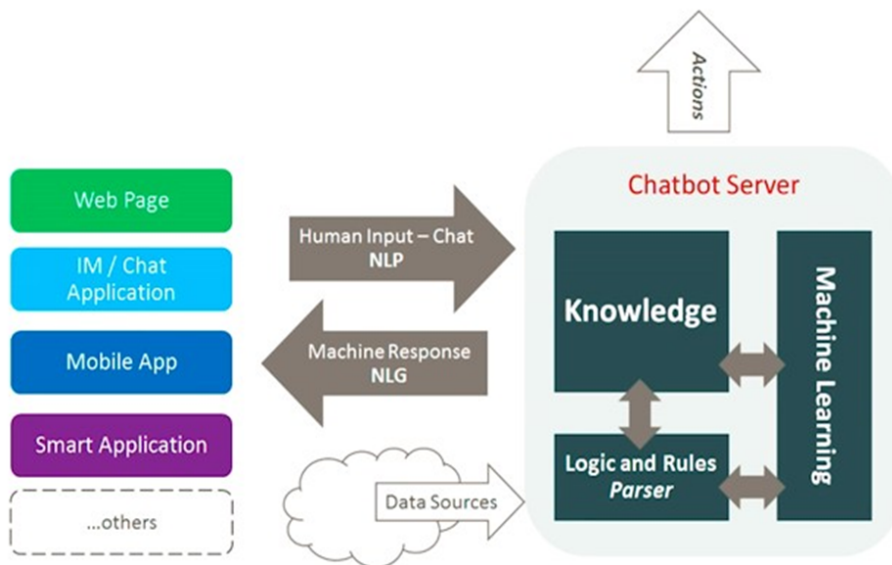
Actions

Web Page

IM / Chat Application

Mobile App

Smart Application

...others

Human Input – Chat
NLP

Machine Response
NLG

Data Sources

Chatbot Server

Knowledge

Logic and Rules
Parser

Machine Learning